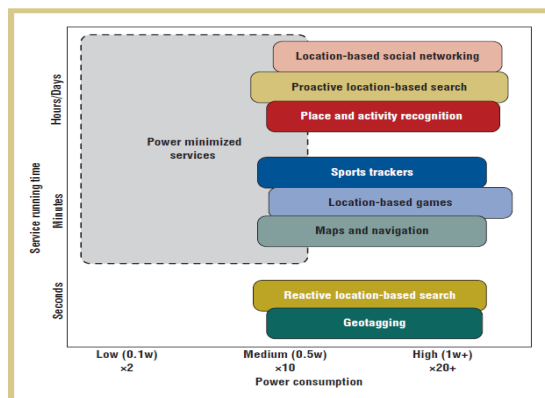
Service running time

Hours/Days

Minutes

Seconds

Power minimized services

Location-based social networking

Proactive location-based search

Place and activity recognition

Sports trackers

Location-based games

Maps and navigation

Reactive location-based search

Geotagging

Low (0.1w)
×2

Medium (0.5w)
×10

High (1w+)
×20+

Power consumption